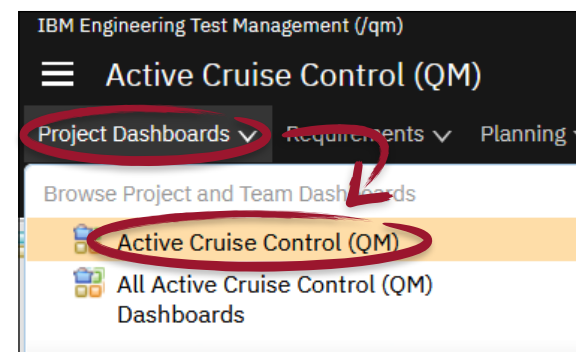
IBM Engineering Test Management (/qm)

Active Cruise Control (QM)

Project Dashboards Requirements Planning

Browse Project and Team Dashboards

Active Cruise Control (QM)

All Active Cruise Control (QM) Dashboards